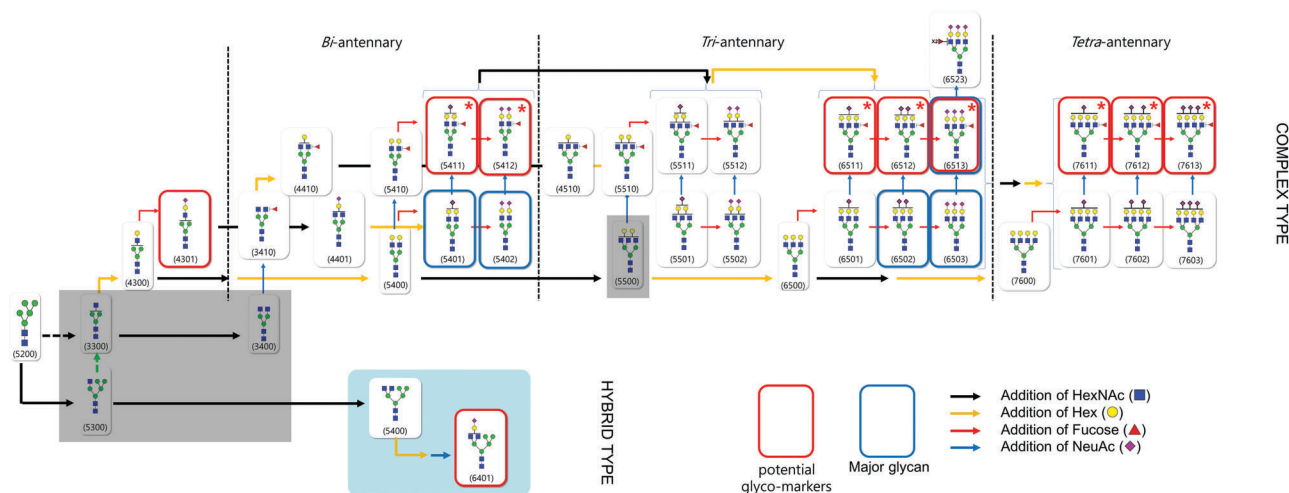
*Bi*-antennary

*Tri*-antennary

*Tetra*-antennary

COMPLEX TYPE

(6523)

x2

(5411) *

(5412) *

(5511)

(5512)

(6511) *

(6512) *

(6513) *

(7611) *

(7612) *

(7613) *

(4410)

(5410)

(4510)

(5510)

(4301)

(3410)

(4401)

(5401)

(5402)

(5501)

(5502)

(6501)

(6502)

(6503)

(7600)

(7601)

(7602)

(7603)

(4300)

(5400)

(5500)

(6500)

(5200)

(3300)

(3400)

(5300)

(5400)

(6401)

HYBRID TYPE

potential glyco-markers

Major glycan

Addition of HexNAc (■)

Addition of Hex (●)

Addition of Fucose (▲)

Addition of NeuAc (◆)